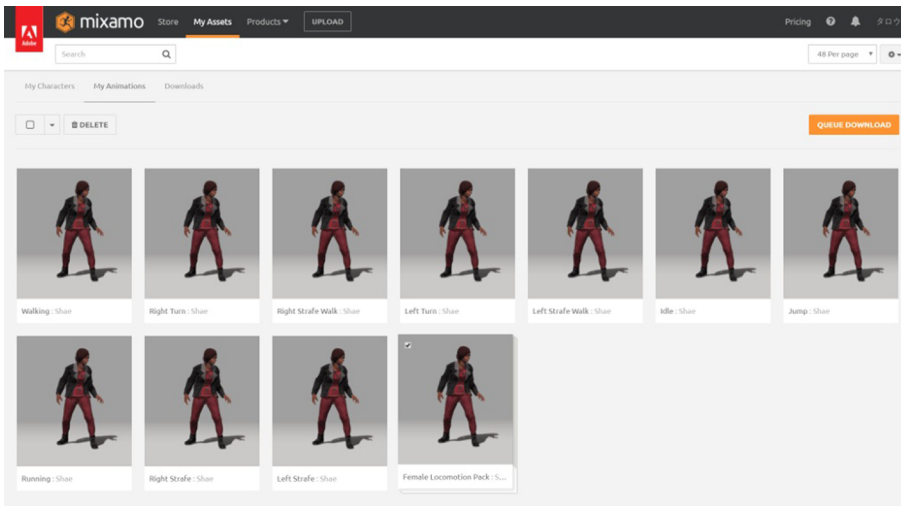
Adobe mixamo Store My Assets Products UPLOAD Pricing タロウ

Search

48 Per page

My Characters My Animations Downloads

DELETE

QUEUE DOWNLOAD

Walking : Shae

Right Turn : Shae

Right Strafe Walk : Shae

Left Turn : Shae

Left Strafe Walk : Shae

Idle : Shae

Jump : Shae

Running : Shae

Right Strafe : Shae

Left Strafe : Shae

Female Locomotion Pack : S...